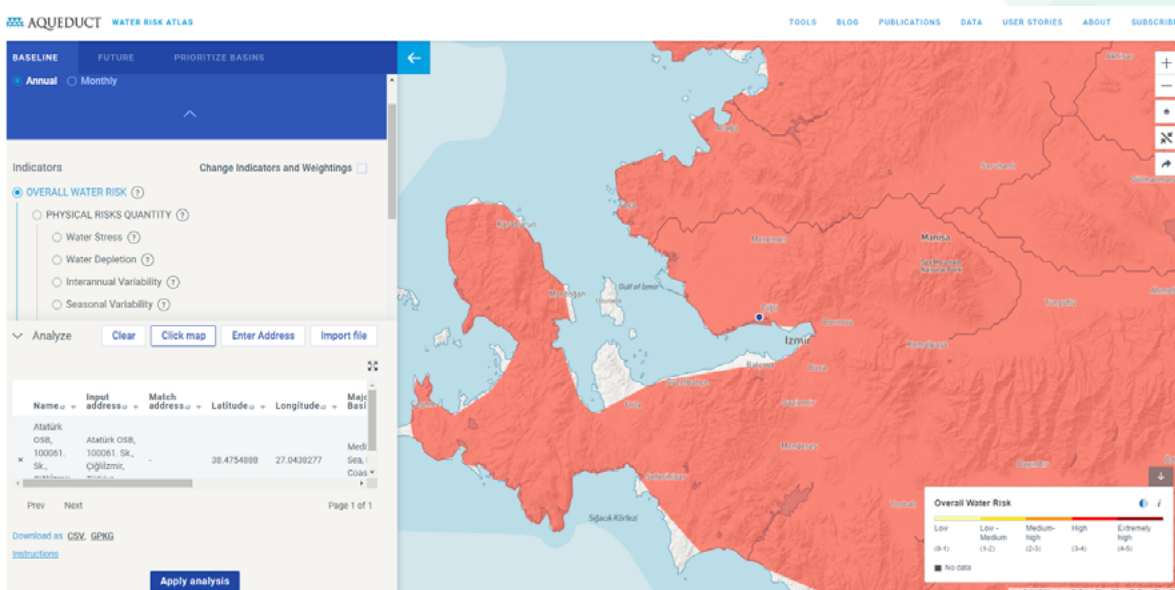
AQUEDUCT WATER RISK ATLAS

TOOLS BLOG PUBLICATIONS DATA USER STORIES ABOUT SUBSCRIBE

BASELINE FUTURE PRIORITIZE BASINS

Annual Monthly

Indicators

Change Indicators and Weightings

OVERALL WATER RISK ?

PHYSICAL RISKS QUANTITY ?

Water Stress ?

Water Depletion ?

Interannual Variability ?

Seasonal Variability ?

Analyze

Clear Click map Enter Address Import file

| Name | Input address | Match address | Latitude | Longitude | Major Basin |
|---|---|---|---|---|---|
| Atatürk OSB, 100061. Sk., Çiğlilzmir, | Atatürk OSB, 100061. Sk., Çiğlilzmir, | - | 38.4754888 | 27.0438277 | Medi Sea, Coas |

Prev Next

Page 1 of 1

Download as CSV, GPKG

Instructions

Apply analysis

Gulf of Izmir

Manisa

Izmir

Menderes

Sığacık Körfezi

Overall Water Risk

Low (0-1)

Low - Medium (1-2)

Medium-high (2-3)

High (3-4)

Extremely high (4-5)

No data